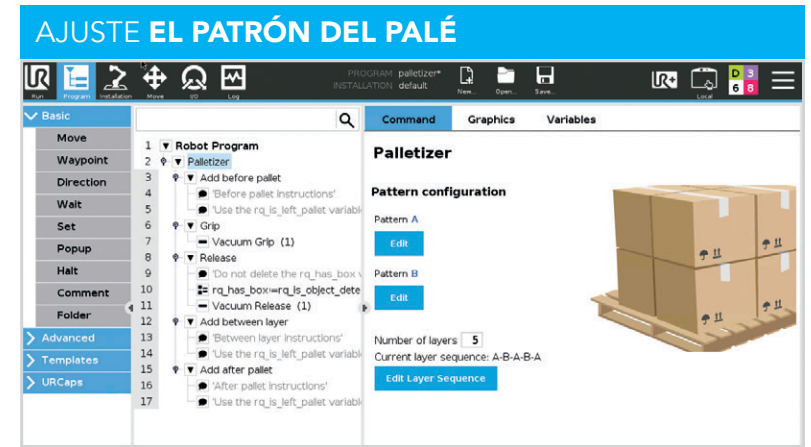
AJUSTE **EL PATRÓN DEL PALÉ**

Run Program Installation Move I/O Log

PROGRAM palletizer*
INSTALLATION default

New... Open... Save...

Local

D 3
6 8

Basic
Move
Waypoint
Direction
Wait
Set
Popup
Halt
Comment
Folder
Advanced
Templates
URCaps

1 Robot Program
2 Palletizer
3 Add before pallet
4 'Before pallet instructions'
5 'Use the rq_is_left_pallet variab
6 Grip
7 Vacuum Grip (1)
8 Release
9 'Do not delete the rq_has_box v
10 rq_has_box≔rq_is_object_dete
11 Vacuum Release (1)
12 Add between layer
13 'Between layer instructions'
14 'Use the rq_is_left_pallet variab
15 Add after pallet
16 'After pallet instructions'
17 'Use the rq_is_left_pallet variab

Command Graphics Variables

Palletizer

Pattern configuration

Pattern A
Edit

Pattern B
Edit

Number of layers 5
Current layer sequence: A-B-A-B-A
Edit Layer Sequence